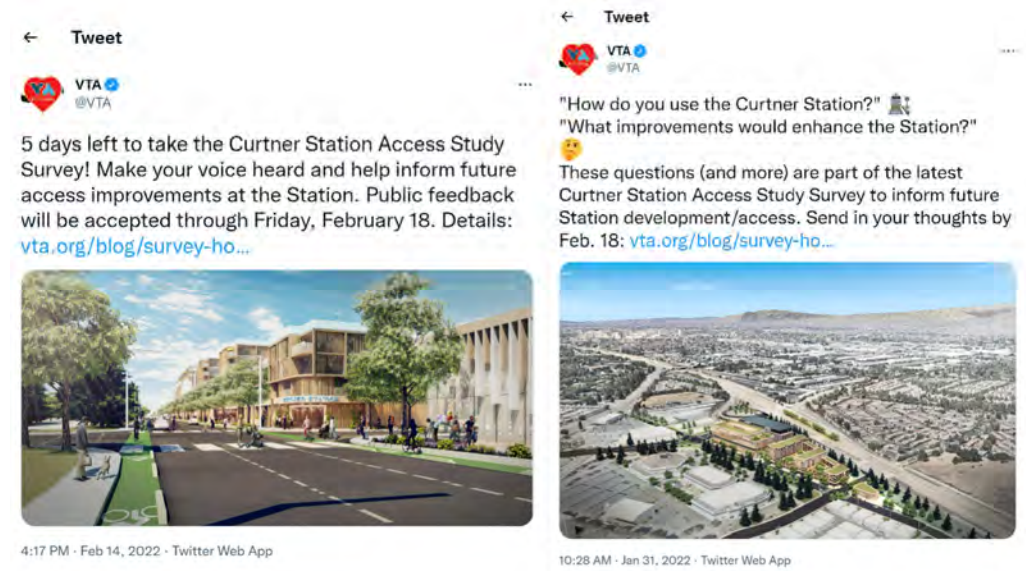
← Tweet

VTA
@VTA

5 days left to take the Curtner Station Access Study Survey! Make your voice heard and help inform future access improvements at the Station. Public feedback will be accepted through Friday, February 18. Details: vta.org/blog/survey-ho...

4:17 PM · Feb 14, 2022 · Twitter Web App

← Tweet

VTA
@VTA

"How do you use the Curtner Station?" 🚉
"What improvements would enhance the Station?" 🤔
These questions (and more) are part of the latest Curtner Station Access Study Survey to inform future Station development/access. Send in your thoughts by Feb. 18: vta.org/blog/survey-ho...

10:28 AM · Jan 31, 2022 · Twitter Web App